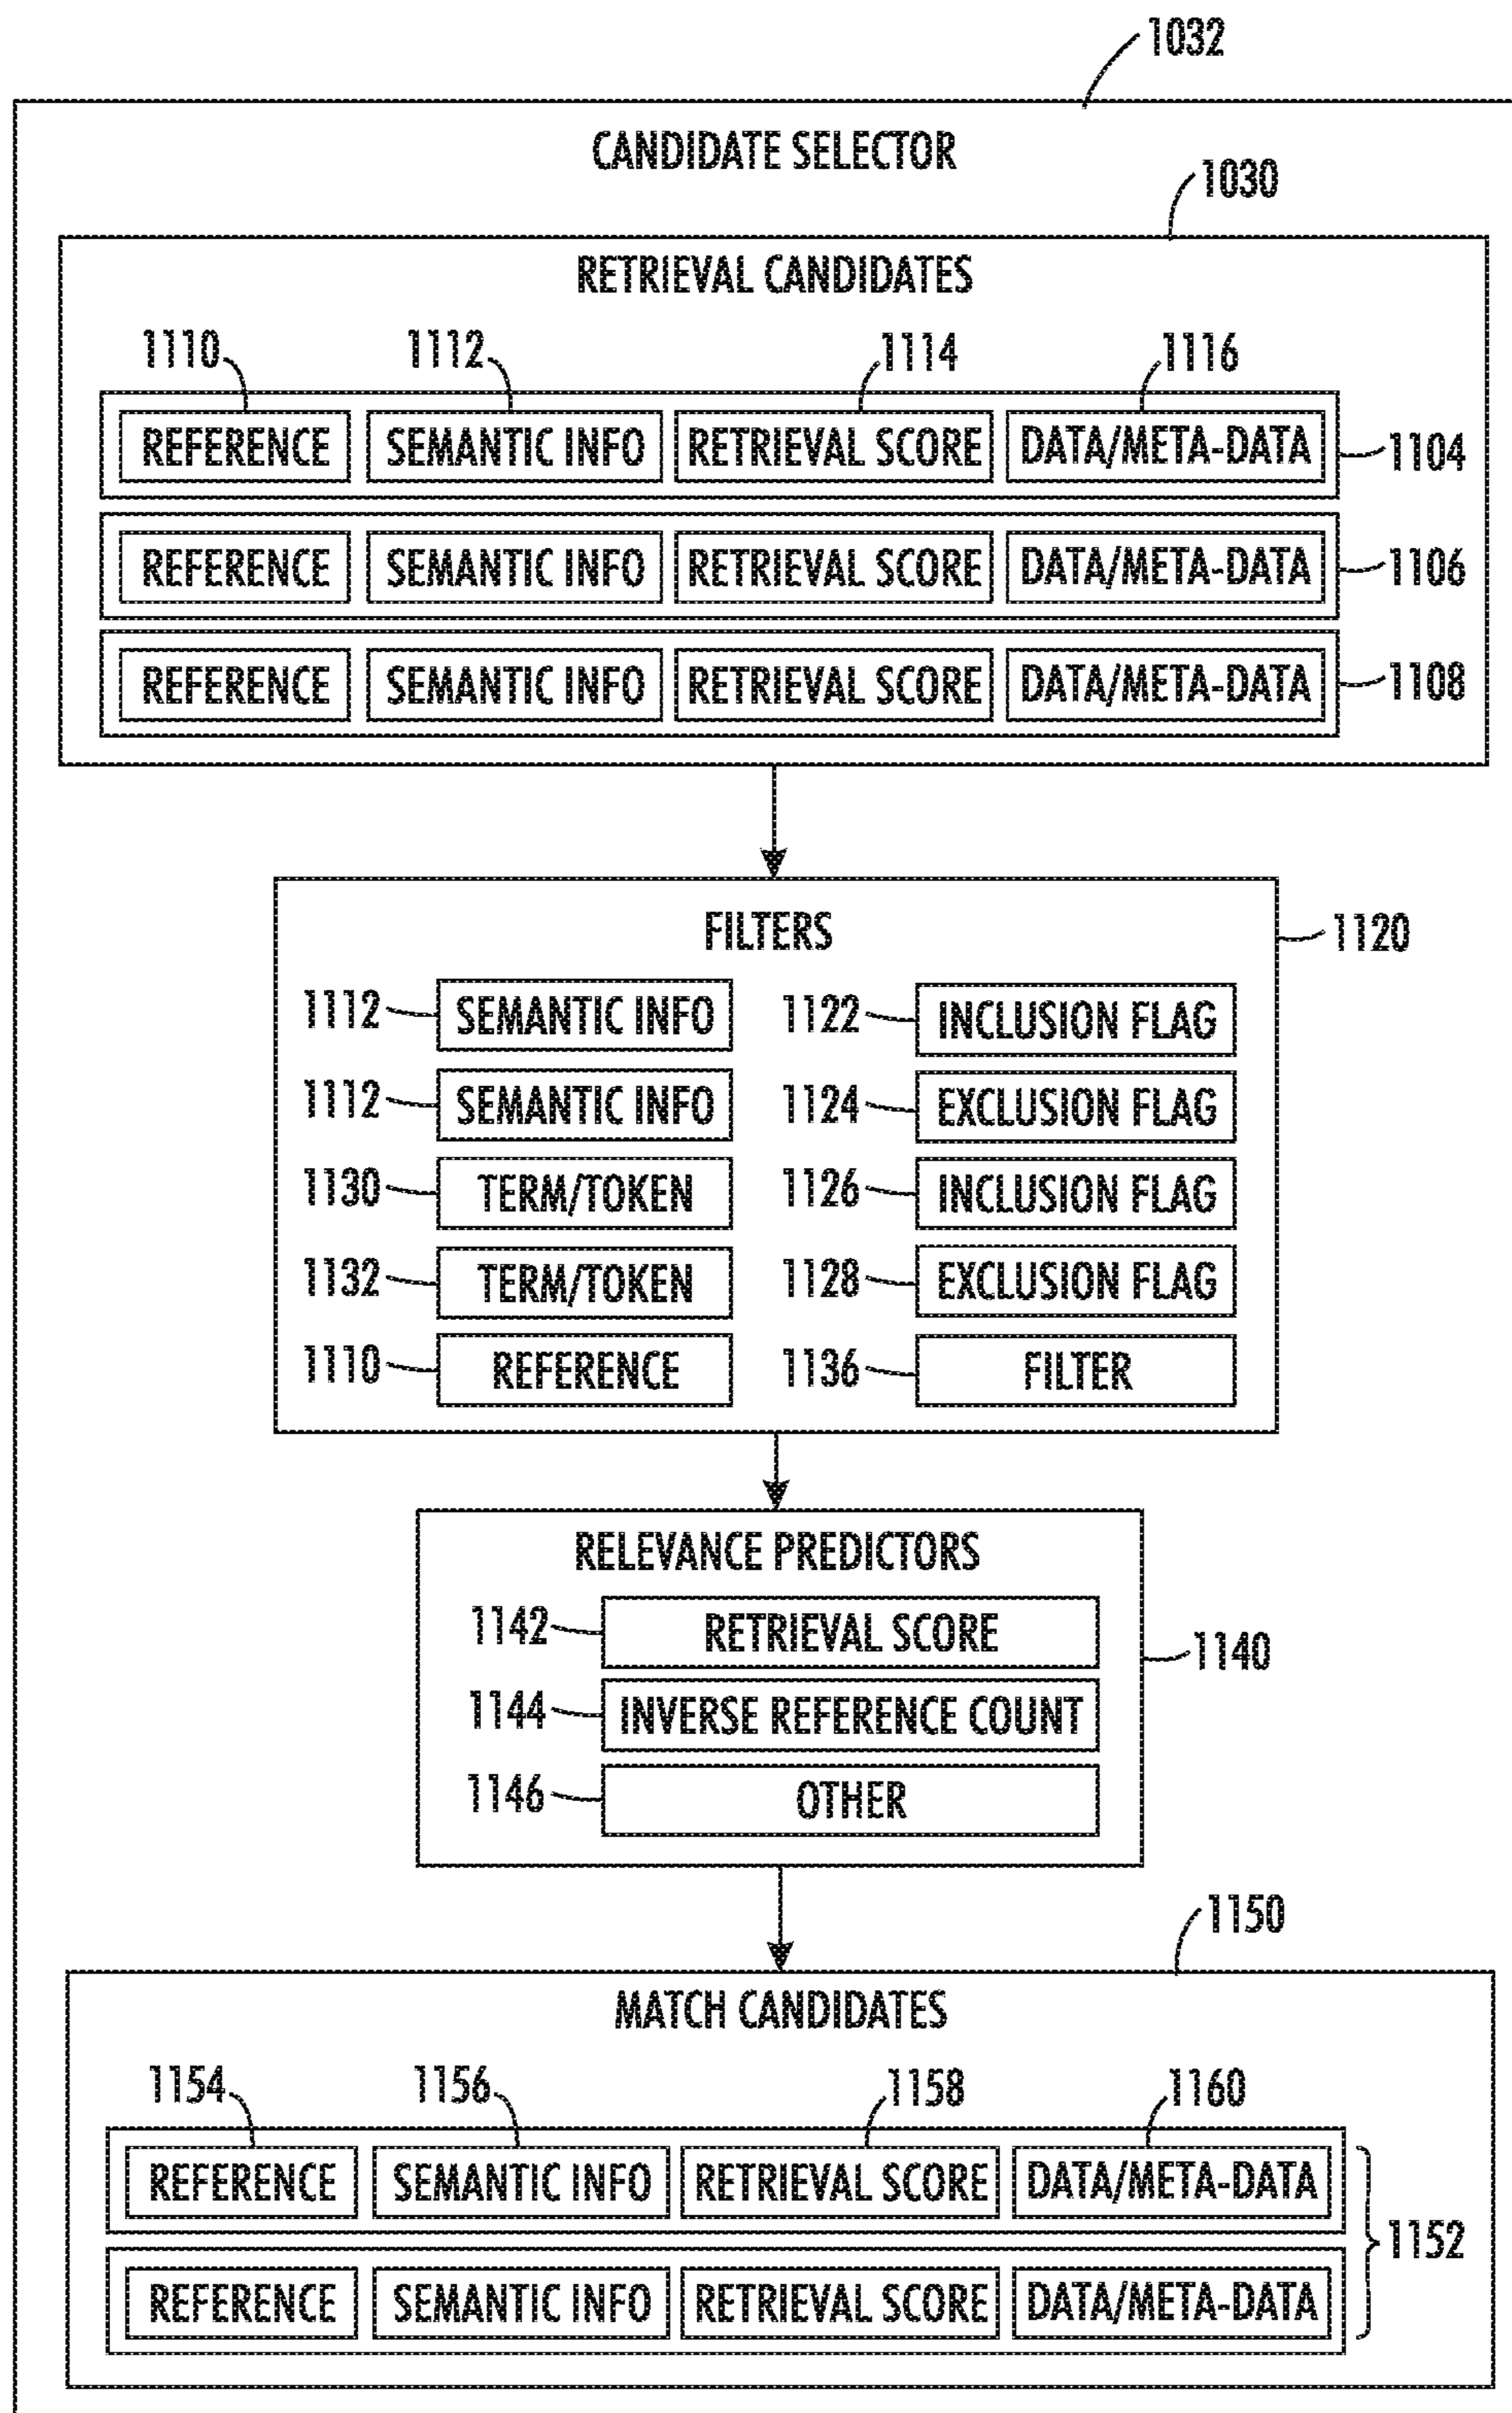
1032

CANDIDATE SELECTOR

1030

RETRIEVAL CANDIDATES

1110 1112 1114 1116

REFERENCE SEMANTIC INFO RETRIEVAL SCORE DATA/META-DATA 1104

REFERENCE SEMANTIC INFO RETRIEVAL SCORE DATA/META-DATA 1106

REFERENCE SEMANTIC INFO RETRIEVAL SCORE DATA/META-DATA 1108

FILTERS

1120

1112 SEMANTIC INFO
1112 SEMANTIC INFO
1130 TERM/TOKEN
1132 TERM/TOKEN
1110 REFERENCE

1122 INCLUSION FLAG
1124 EXCLUSION FLAG
1126 INCLUSION FLAG
1128 EXCLUSION FLAG
1136 FILTER

RELEVANCE PREDICTORS

1140

1142 RETRIEVAL SCORE
1144 INVERSE REFERENCE COUNT
1146 OTHER

1150

MATCH CANDIDATES

1154 1156 1158 1160

REFERENCE SEMANTIC INFO RETRIEVAL SCORE DATA/META-DATA

REFERENCE SEMANTIC INFO RETRIEVAL SCORE DATA/META-DATA

1152